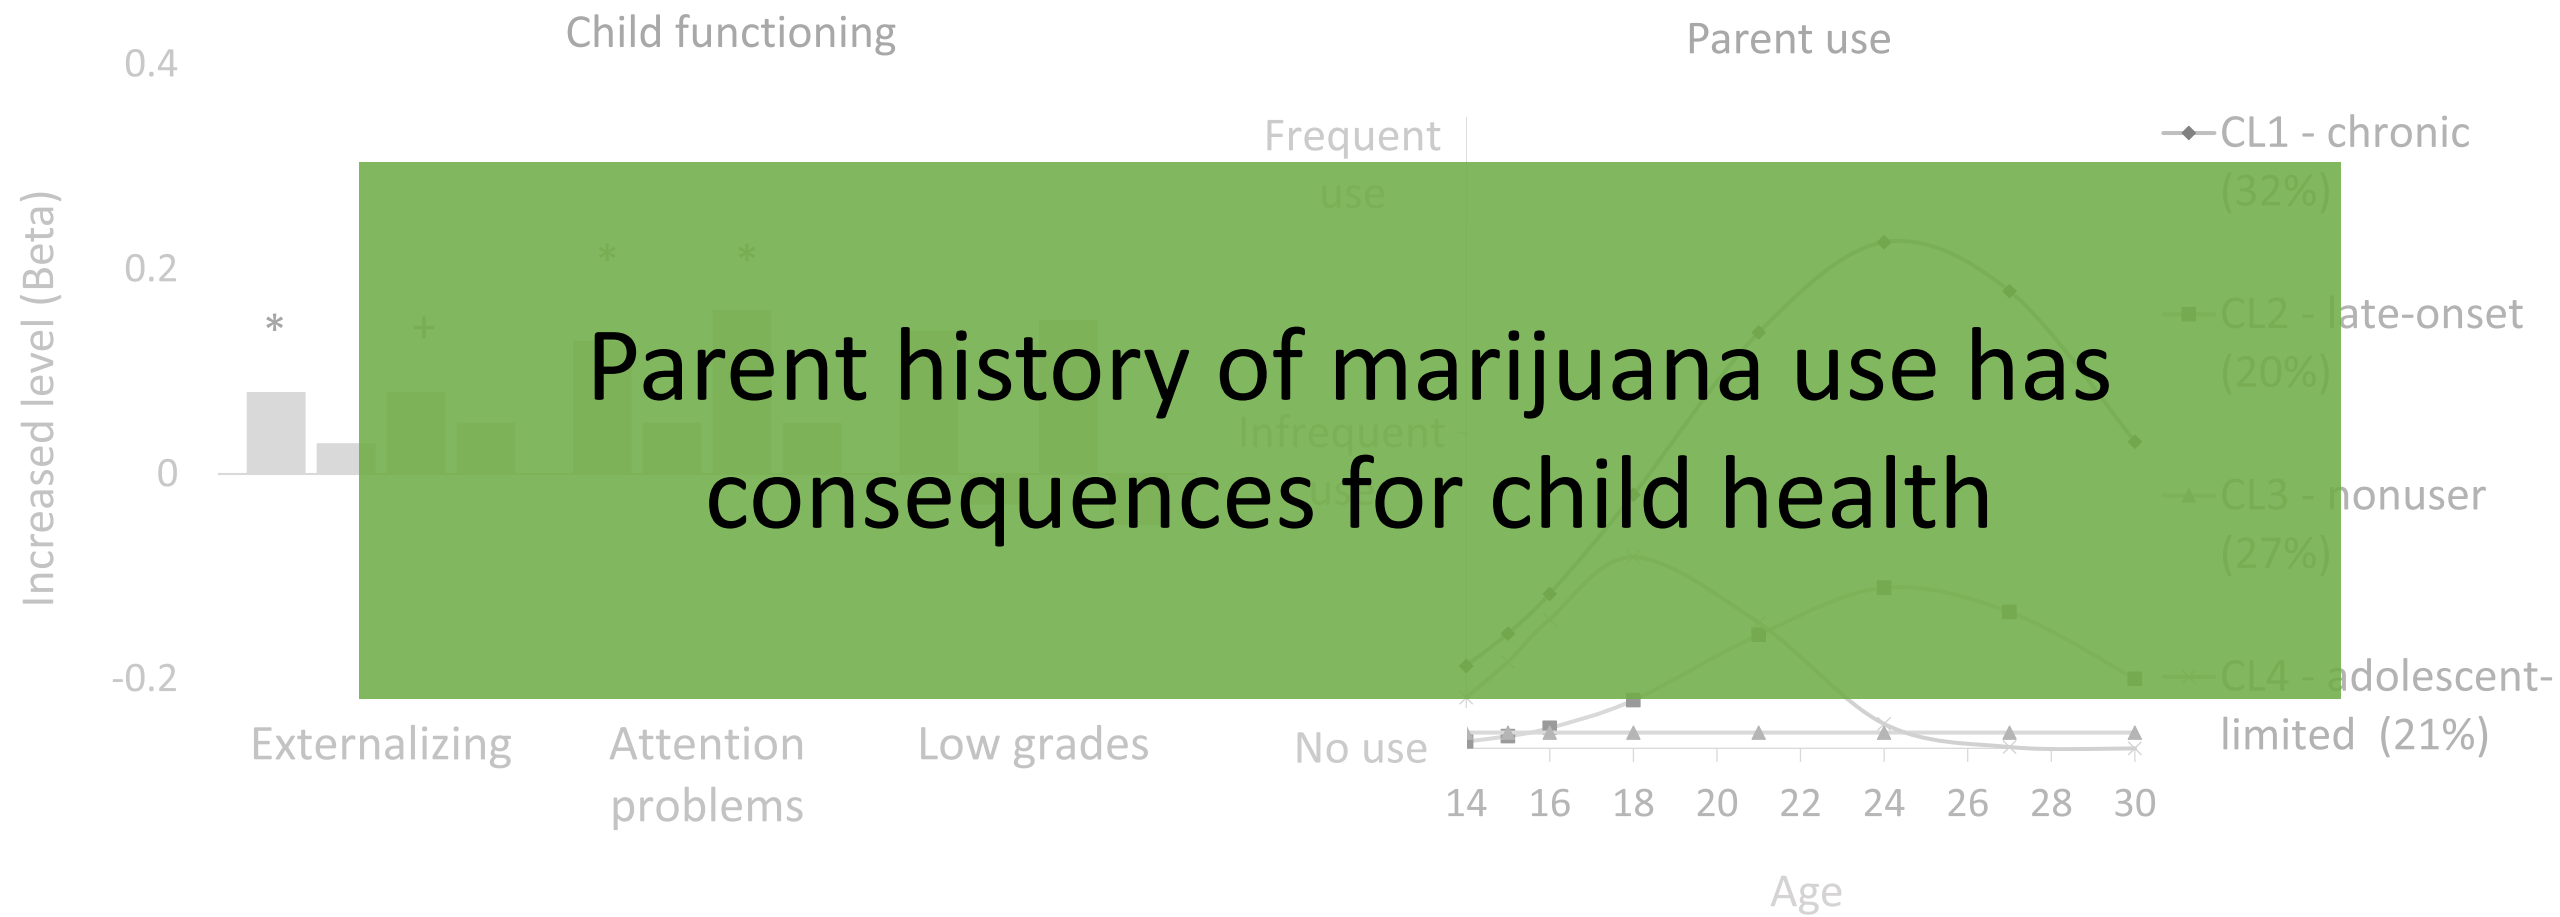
Child functioning

0.4

0.2

0

-0.2

Increased level (Beta)

*

+

*

*

Externalizing

Attention problems

Low grades

Parent history of marijuana use has consequences for child health

Parent use

Frequent use

Infrequent use

No use

14 16 18 20 22 24 26 28 30

Age

CL1 - chronic (32%)

CL2 - late-onset (20%)

CL3 - nonuser (27%)

CL4 - adolescent-limited (21%)